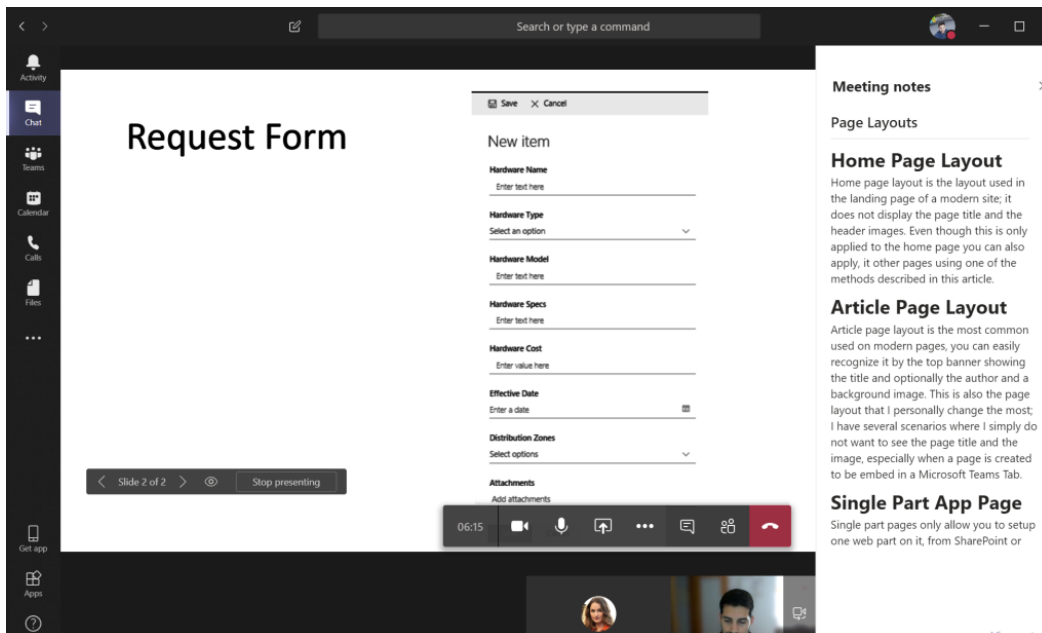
Search or type a command

Activity
Chat
Teams
Calendar
Calls
Files
...
Get app
Apps

Request Form

Save Cancel

New item

Hardware Name
Enter text here

Hardware Type
Select an option

Hardware Model
Enter text here

Hardware Specs
Enter text here

Hardware Cost
Enter value here

Effective Date
Enter a date

Distribution Zones
Select options

Attachments
Add attachments

Slide 2 of 2
Stop presenting

06:15

Meeting notes

Page Layouts

Home Page Layout
Home page layout is the layout used in the landing page of a modern site; it does not display the page title and the header images. Even though this is only applied to the home page you can also apply, it other pages using one of the methods described in this article.

Article Page Layout
Article page layout is the most common used on modern pages, you can easily recognize it by the top banner showing the title and optionally the author and a background image. This is also the page layout that I personally change the most; I have several scenarios where I simply do not want to see the page title and the image, especially when a page is created to be embed in a Microsoft Teams Tab.

Single Part App Page
Single part pages only allow you to setup one web part on it, from SharePoint or